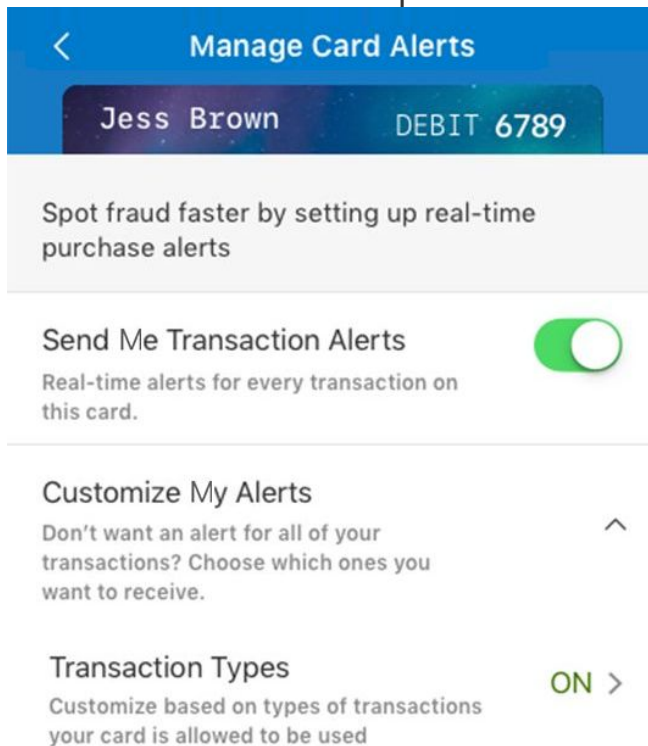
Manage Card Alerts

Jess Brown DEBIT 6789

Spot fraud faster by setting up real-time purchase alerts

Send Me Transaction Alerts

Real-time alerts for every transaction on this card.

Customize My Alerts

Don't want an alert for all of your transactions? Choose which ones you want to receive.

Transaction Types

Customize based on types of transactions your card is allowed to be used

ON